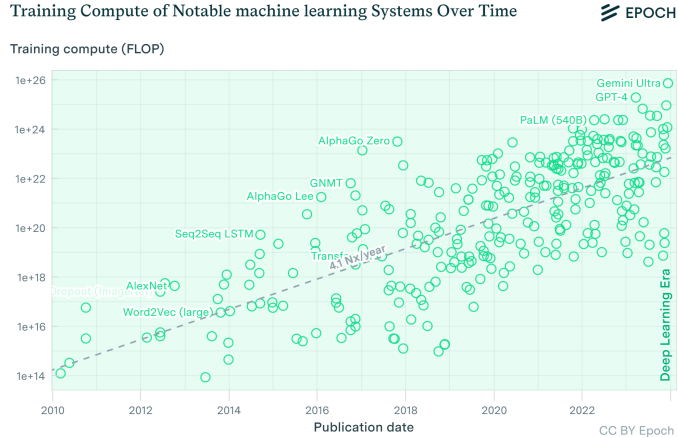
Training Compute of Notable machine learning Systems Over Time

EPOCH

Training compute (FLOP)

1e+26
1e+24
1e+22
1e+20
1e+18
1e+16
1e+14

Gemini Ultra
GPT-4
PaLM (540B)
AlphaGo Zero
GNMT
AlphaGo Lee
Seq2Seq LSTM
Transf
4.1 Nx/year
AlexNet
Dropout (ImageNet)
Word2Vec (large)

Deep Learning Era

2010
2012
2014
2016
2018
2020
2022

Publication date

CC BY Epoch